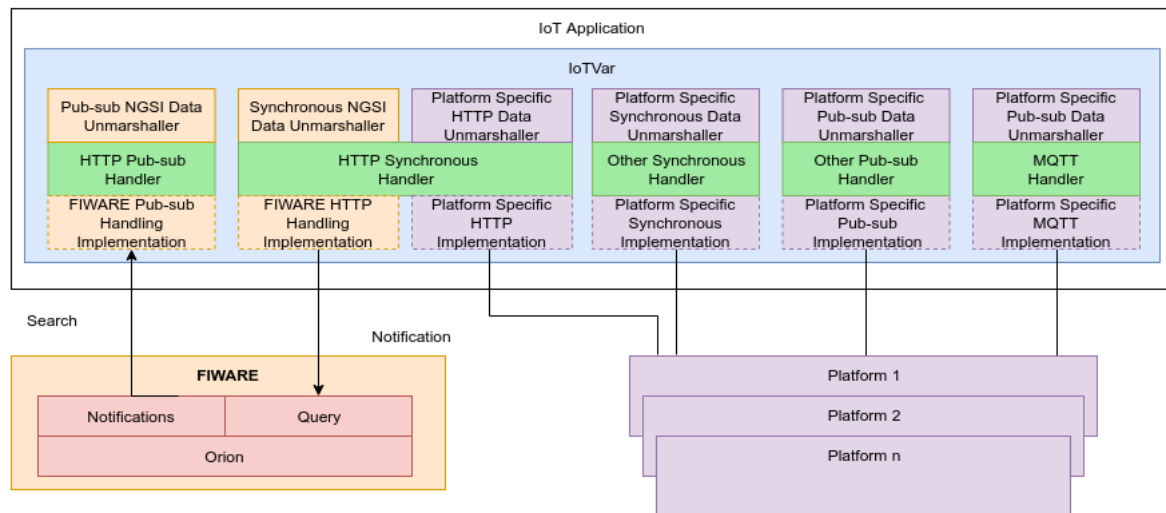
IoT Application

IoTVar

Pub-sub NGSI Data Unmarshaller

HTTP Pub-sub Handler

FIWARE Pub-sub Handling Implementation

Synchronous NGSI Data Unmarshaller

FIWARE HTTP Handling Implementation

Platform Specific HTTP Data Unmarshaller

HTTP Synchronous Handler

Platform Specific HTTP Implementation

Platform Specific Synchronous Data Unmarshaller

Other Synchronous Handler

Platform Specific Synchronous Implementation

Platform Specific Pub-sub Data Unmarshaller

Other Pub-sub Handler

Platform Specific Pub-sub Implementation

Platform Specific Pub-sub Data Unmarshaller

MQTT Handler

Platform Specific MQTT Implementation

Search

Notification

FIWARE

Notifications

Query

Orion

Platform 1

Platform 2

Platform n